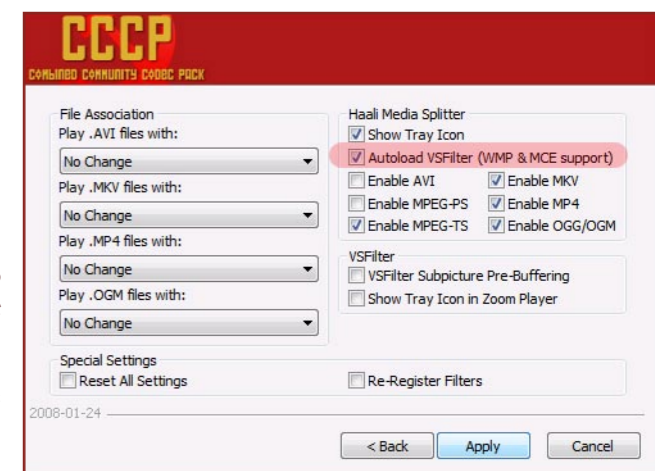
CCCP
COMBINED COMMUNITY CODEC PACK

File Association
Play .AVI files with:
No Change
Play .MKV files with:
No Change
Play .MP4 files with:
No Change
Play .OGM files with:
No Change

Haali Media Splitter
Show Tray Icon
Autoload VSFilter (WMP & MCE support)
Enable AVI
Enable MKV
Enable MPEG-PS
Enable MP4
Enable MPEG-TS
Enable OGG/OGM

VSFilter
VSFilter Subpicture Pre-Buffering
Show Tray Icon in Zoom Player

Special Settings
Reset All Settings
Re-Register Filters

2008-01-24

< Back
Apply
Cancel